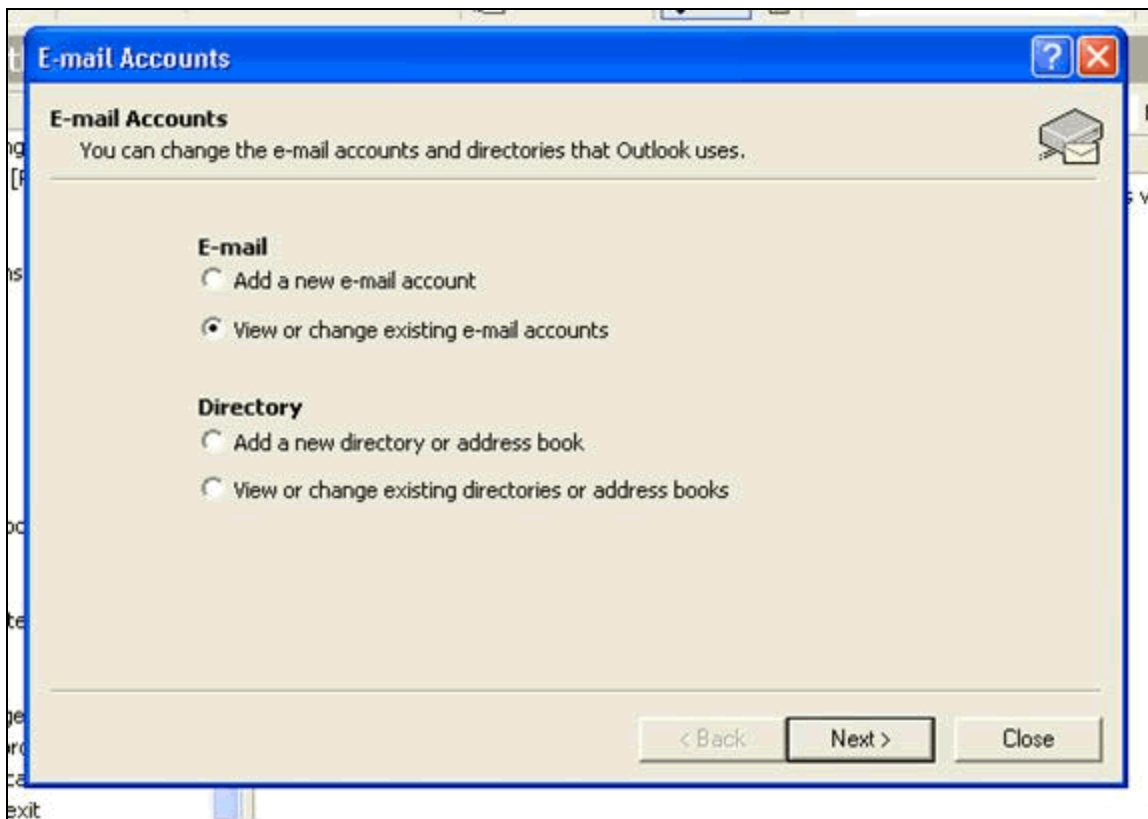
E-mail Accounts

E-mail Accounts
You can change the e-mail accounts and directories that Outlook uses.

E-mail
Add a new e-mail account
View or change existing e-mail accounts

Directory
Add a new directory or address book
View or change existing directories or address books

< Back
Next >
Close

exit